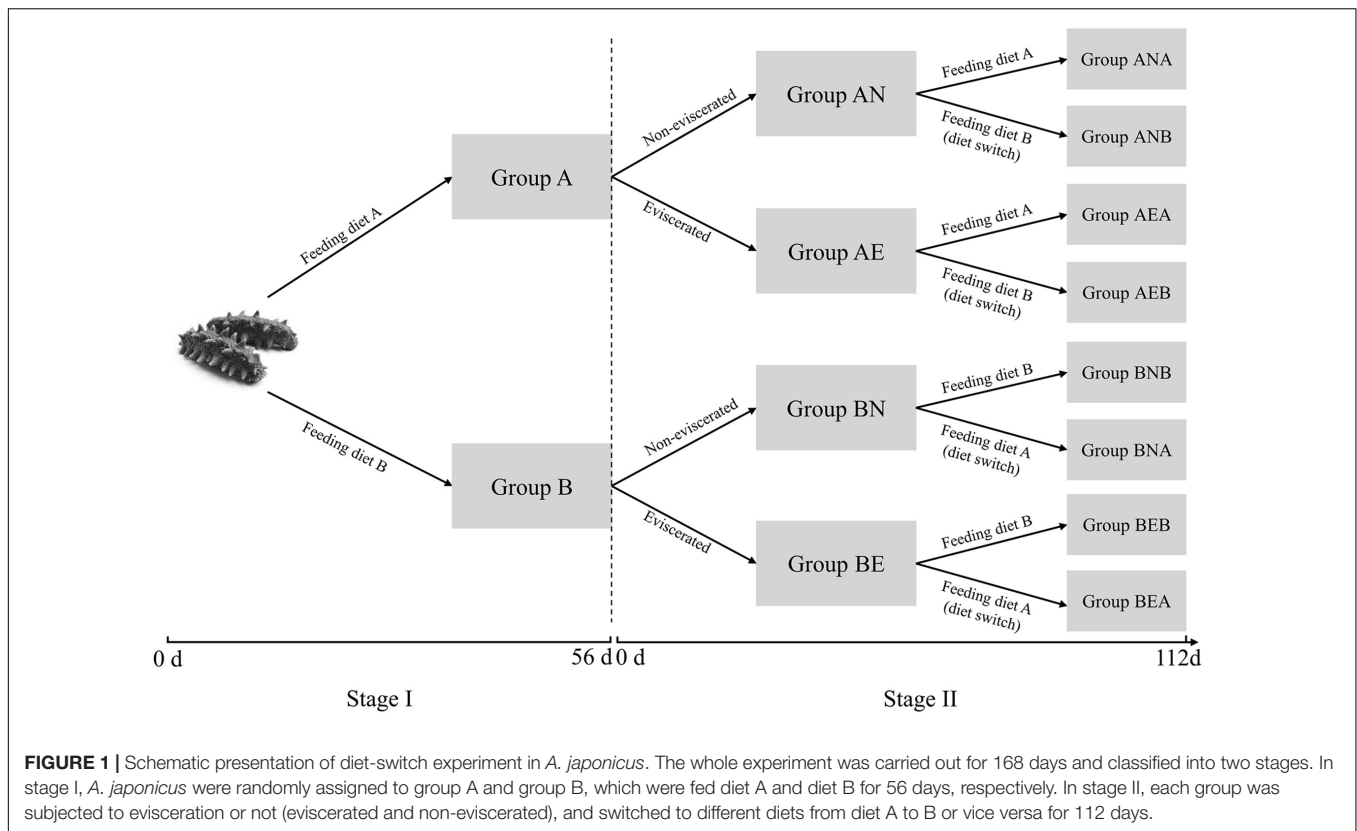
Feeding diet A

Feeding diet B

Group A

Group B

Non-eviscerated

Eviscerated

Non-eviscerated

Eviscerated

Group AN

Group AE

Group BN

Group BE

Feeding diet A

Feeding diet B (diet switch)

Feeding diet A

Feeding diet B (diet switch)

Feeding diet B

Feeding diet A (diet switch)

Feeding diet B

Feeding diet A (diet switch)

Group ANA

Group ANB

Group AEA

Group AEB

Group BNB

Group BNA

Group BEB

Group BEA

0 d

56 d

0 d

112d

Stage I

Stage II

**FIGURE 1 |** Schematic presentation of diet-switch experiment in *A. japonicus*. The whole experiment was carried out for 168 days and classified into two stages. In stage I, *A. japonicus* were randomly assigned to group A and group B, which were fed diet A and diet B for 56 days, respectively. In stage II, each group was subjected to evisceration or not (eviscerated and non-eviscerated), and switched to different diets from diet A to B or vice versa for 112 days.